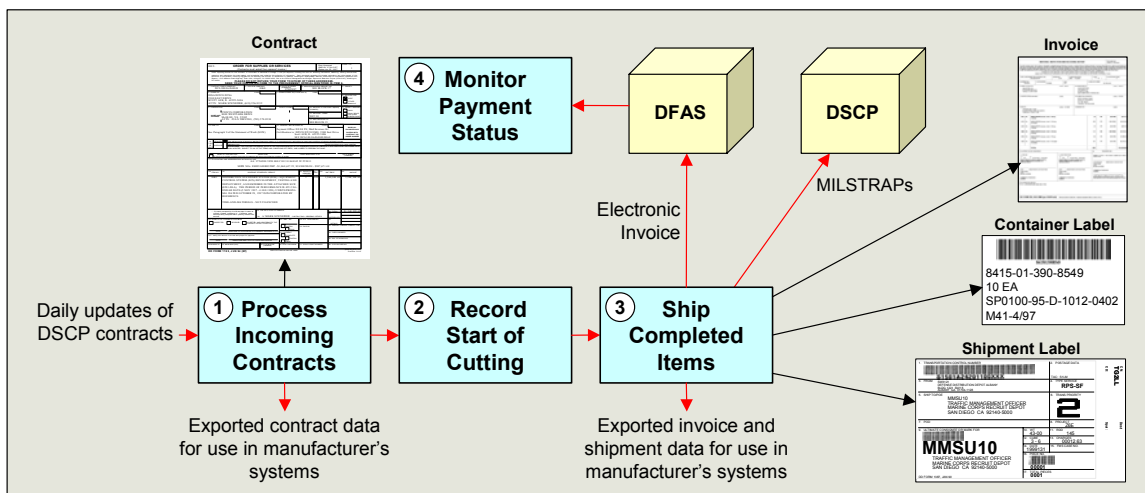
Contract

4 Monitor Payment Status

DFAS

DSCP

Invoice

Electronic Invoice

MILSTRAPs

Container Label

8415-01-390-8549
10 EA
SP0100-95-D-1012-0402
M41-4/97

Daily updates of DSCP contracts

1 Process Incoming Contracts

2 Record Start of Cutting

3 Ship Completed Items

Shipment Label

RPS-SF

2

MMSU10
TRAFFIC MANAGEMENT OFFICER
MARINE CORPS RECRUIT DEPOT
SAN DIEGO CA 92140-5000

MMSU10
TRAFFIC MANAGEMENT OFFICER
MARINE CORPS RECRUIT DEPOT
SAN DIEGO CA 92140-5000

Exported contract data for use in manufacturer's systems

Exported invoice and shipment data for use in manufacturer's systems